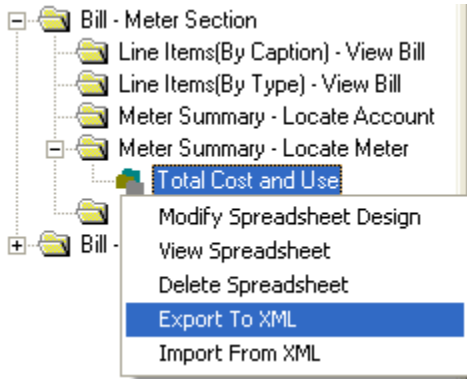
Bill - Meter Section
Line Items(By Caption) - View Bill
Line Items(By Type) - View Bill
Meter Summary - Locate Account
Meter Summary - Locate Meter
Total Cost and Use
Bill - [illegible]

Modify Spreadsheet Design
View Spreadsheet
Delete Spreadsheet
Export To XML
Import From XML